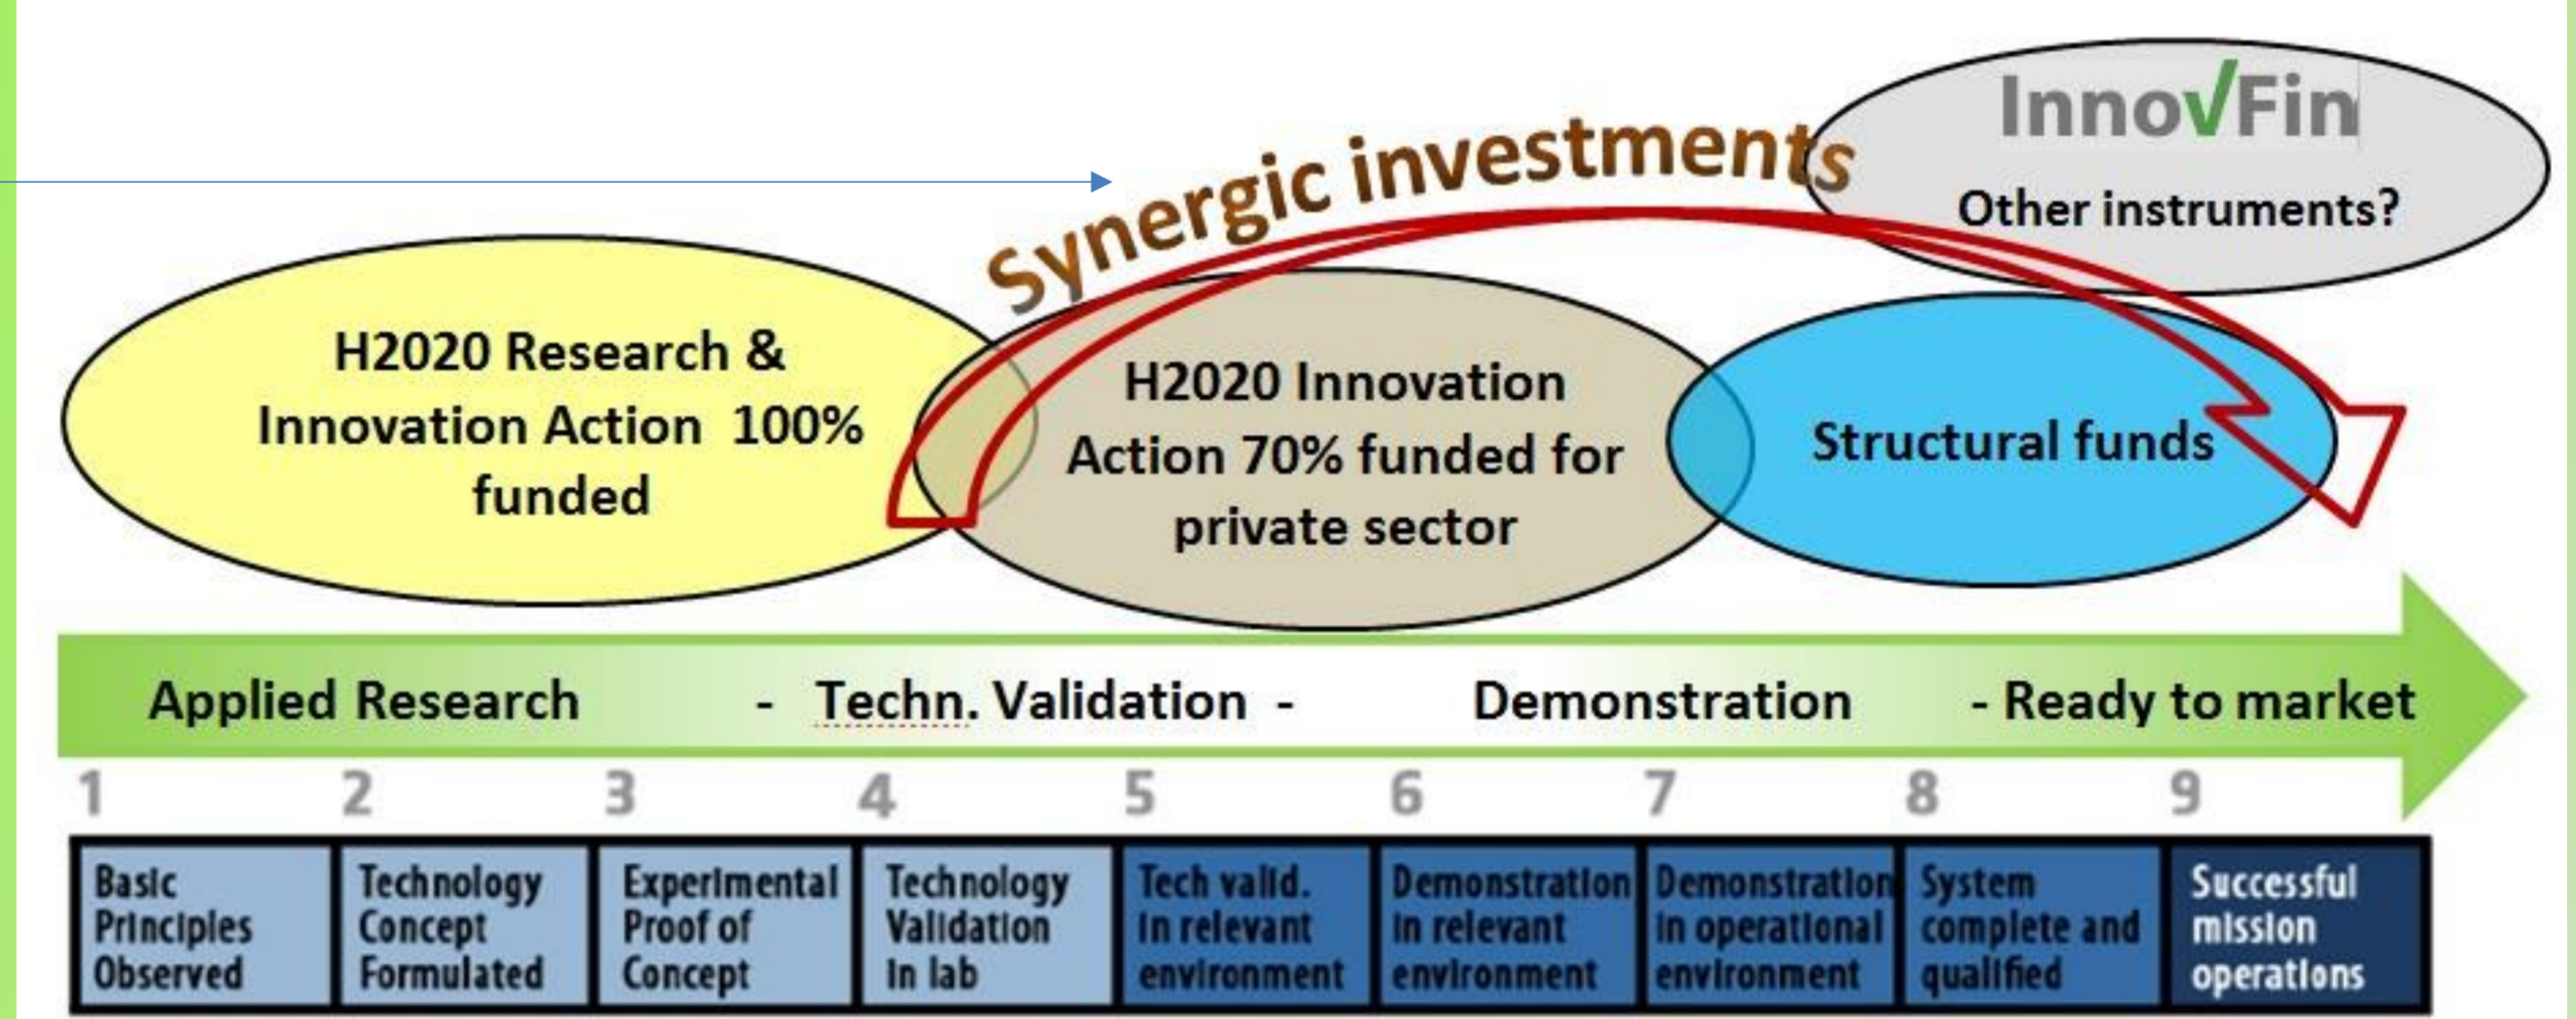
InnovFin

Other instruments?

Synergic investments

H2020 Research & Innovation Action 100% funded

H2020 Innovation Action 70% funded for private sector

Structural funds

Applied Research - Techn. Validation - Demonstration - Ready to market

1 2 3 4 5 6 7 8 9

| Basic Principles Observed | Technology Concept Formulated | Experimental Proof of Concept | Technology Validation in lab | Tech valid. in relevant environment | Demonstration in relevant environment | Demonstration in operational environment | System complete and qualified | Successful mission operations |
|---|---|---|---|---|---|---|---|---|